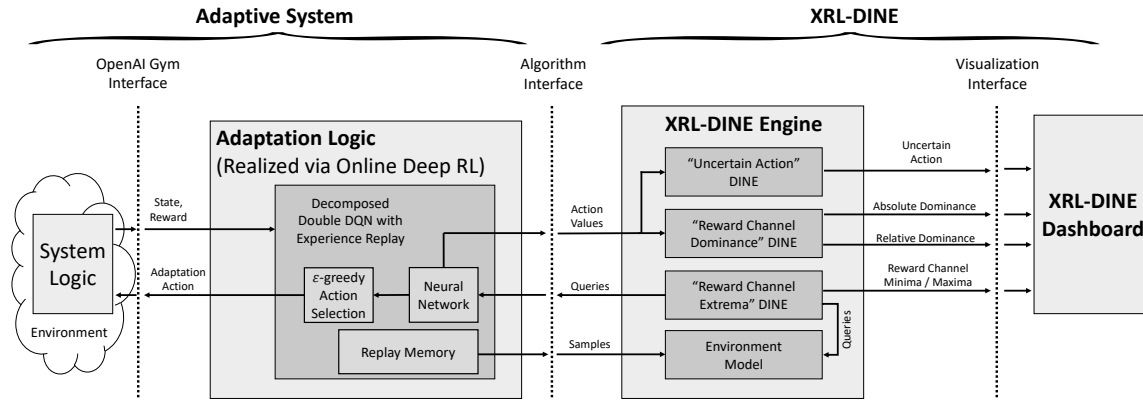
Adaptive System

XRL-DINE

OpenAI Gym Interface

Algorithm Interface

Visualization Interface

Adaptation Logic (Realized via Online Deep RL)

XRL-DINE Engine

State, Reward

Adaptation Action

System Logic

Environment

Decomposed Double DQN with Experience Replay

$\varepsilon$-greedy Action Selection

Neural Network

Replay Memory

Action Values

Queries

Samples

"Uncertain Action" DINE

"Reward Channel Dominance" DINE

"Reward Channel Extrema" DINE

Environment Model

Queries

Uncertain Action

Absolute Dominance

Relative Dominance

Reward Channel Minima / Maxima

XRL-DINE Dashboard